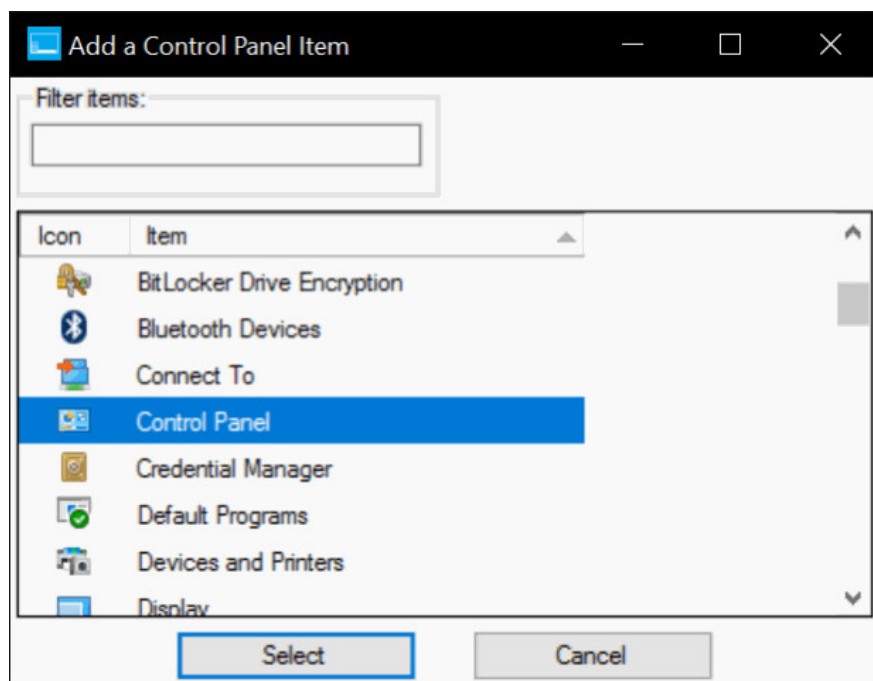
Add a Control Panel Item

Filter items:

| Icon | Item |
|---|---|
| | BitLocker Drive Encryption |
| | Bluetooth Devices |
| | Connect To |
| | Control Panel |
| | Credential Manager |
| | Default Programs |
| | Devices and Printers |
| | Display |

Select
Cancel